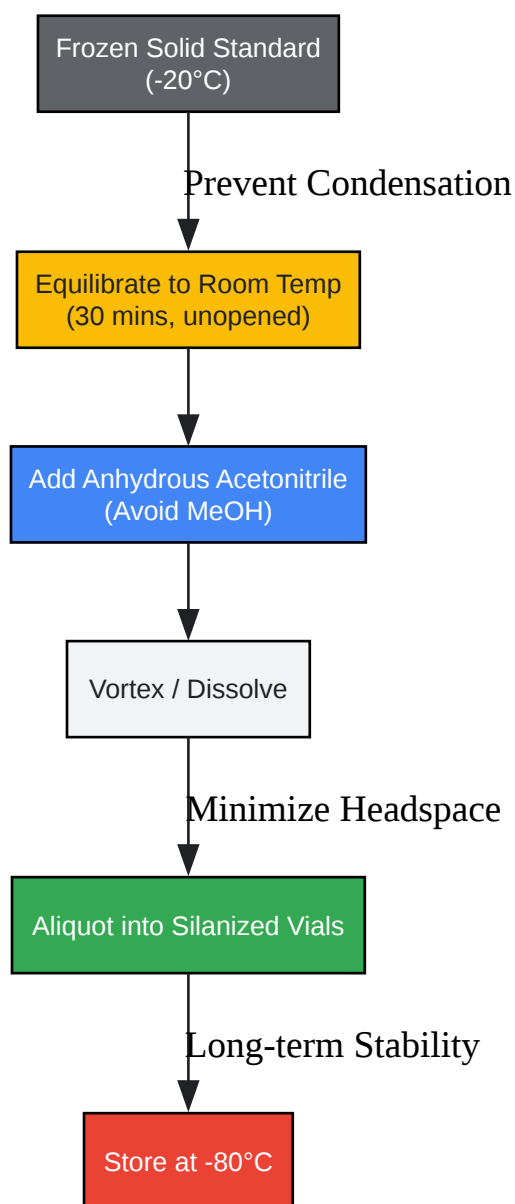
Frozen Solid Standard
(-20°C)

Prevent Condensation

Equilibrate to Room Temp
(30 mins, unopened)

Add Anhydrous Acetonitrile
(Avoid MeOH)

Vortex / Dissolve

Minimize Headspace

Aliquot into Silanized Vials

Long-term Stability

Store at -80°C